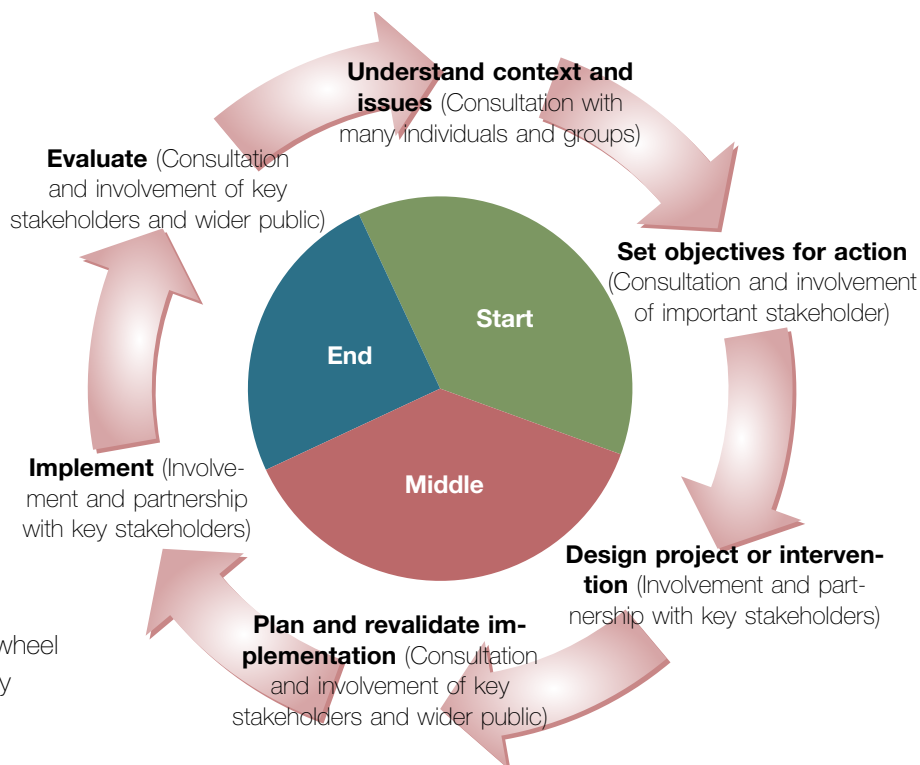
**Understand context and issues** (Consultation with many individuals and groups)

**Set objectives for action** (Consultation and involvement of important stakeholder)

**Design project or intervention** (Involvement and partnership with key stakeholders)

**Plan and revalidate implementation** (Consultation and involvement of key stakeholders and wider public)

**Implement** (Involvement and partnership with key stakeholders)

**Evaluate** (Consultation and involvement of key stakeholders and wider public)

Start

Middle

End

wheel

y